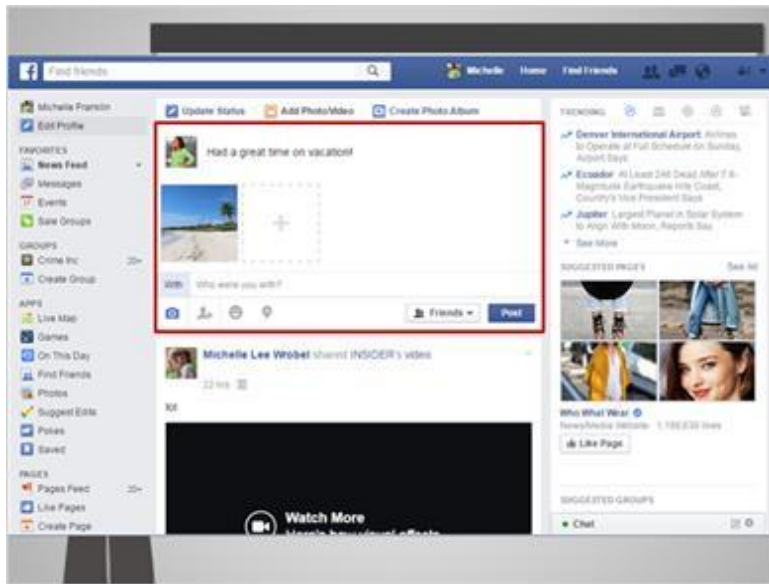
Find friends

Michelle Home Find Friends

Michelle Franzén
Edit Profile

FAVORITES
News Feed
Messages
Events
Sale Groups

GROUPS
Crime Inc 20+
Create Group

APPS
Live Map
Games
On This Day
Find Friends
Photos
Suggest Edits
Pokes
Saved

PAGES
Pages Feed 20+
Like Pages
Create Page

Update Status Add Photo/Video Create Photo Album

Had a great time on vacation!

With Who were you with?

Friends Post

Michelle Lee Wobel shared INSIDER's video
22 hrs

lol

Watch More
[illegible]

TRENDING

Denver International Airport: Airlines to Operate at Full Schedule on Sunday, Airport Says
Ecuador: At Least 246 Dead After 7.8-Magnitude Earthquake Hits Coast, Country's Vice President Says
Jupiter: Largest Planet in Solar System to Align With Moon, Reports Say
See More

SUGGESTED PAGES See All

Who What Wear
News/Media Website · 1,190,630 likes
Like Page

SUGGESTED GROUPS

Chat